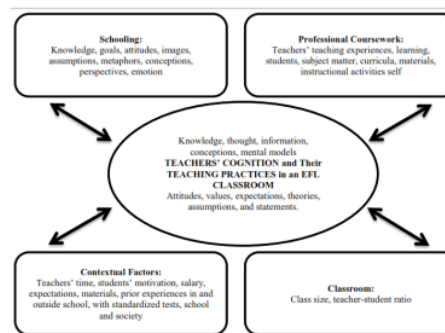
Schooling:
Knowledge, goals, attitudes, images, assumptions, metaphors, conceptions, perspectives, emotion

Professional Coursework:
Teachers' teaching experiences, learning, students, subject matter, curricula, materials, instructional activities self

Knowledge, thought, information, conceptions, mental models
TEACHERS' COGNITION and Their TEACHING PRACTICES in an EFL CLASSROOM
Attitudes, values, expectations, theories, assumptions, and statements.

Contextual Factors:
Teachers' time, students' motivation, salary, expectations, materials, prior experiences in and outside school, with standardized tests, school and society

Classroom:
Class size, teacher-student ratio